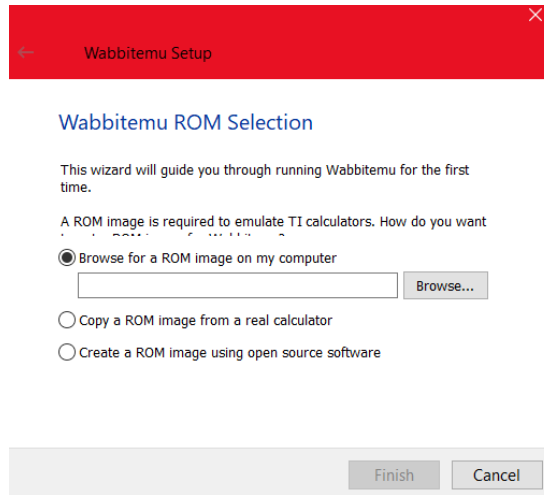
Wabbitemu Setup

Wabbitemu ROM Selection

This wizard will guide you through running Wabbitemu for the first time.

A ROM image is required to emulate TI calculators. How do you want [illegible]

Browse for a ROM image on my computer

Browse...

Copy a ROM image from a real calculator

Create a ROM image using open source software

Finish

Cancel